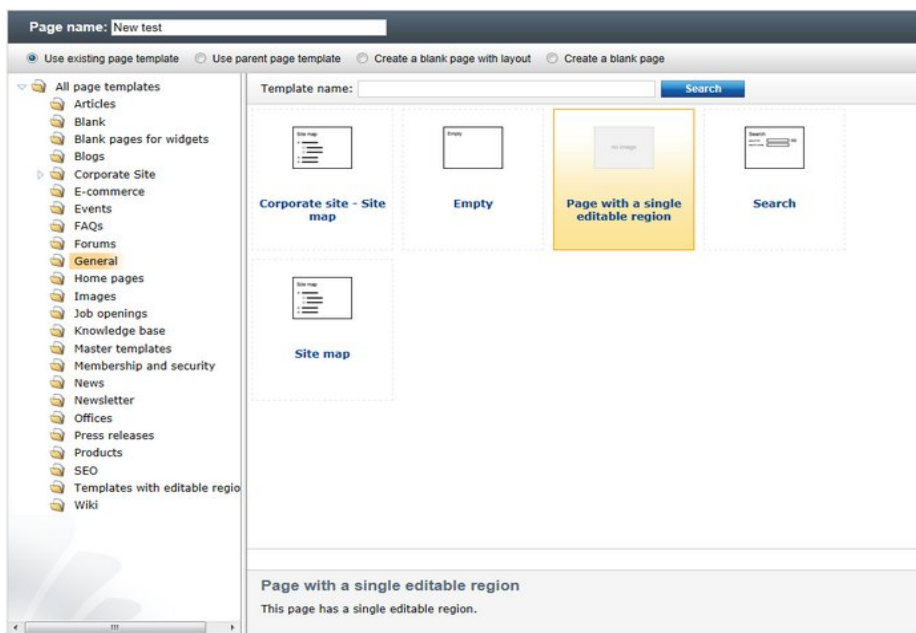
Page name: New test

Use existing page template Use parent page template Create a blank page with layout Create a blank page

All page templates
Articles
Blank
Blank pages for widgets
Blogs
Corporate Site
E-commerce
Events
FAQs
Forums
General
Home pages
Images
Job openings
Knowledge base
Master templates
Membership and security
News
Newsletter
Offices
Press releases
Products
SEO
Templates with editable regio
Wiki

Template name: Search

Site map

Corporate site - Site map

Empty

Empty

no image

Page with a single editable region

Search

Search

Site map

Site map

Page with a single editable region
This page has a single editable region.